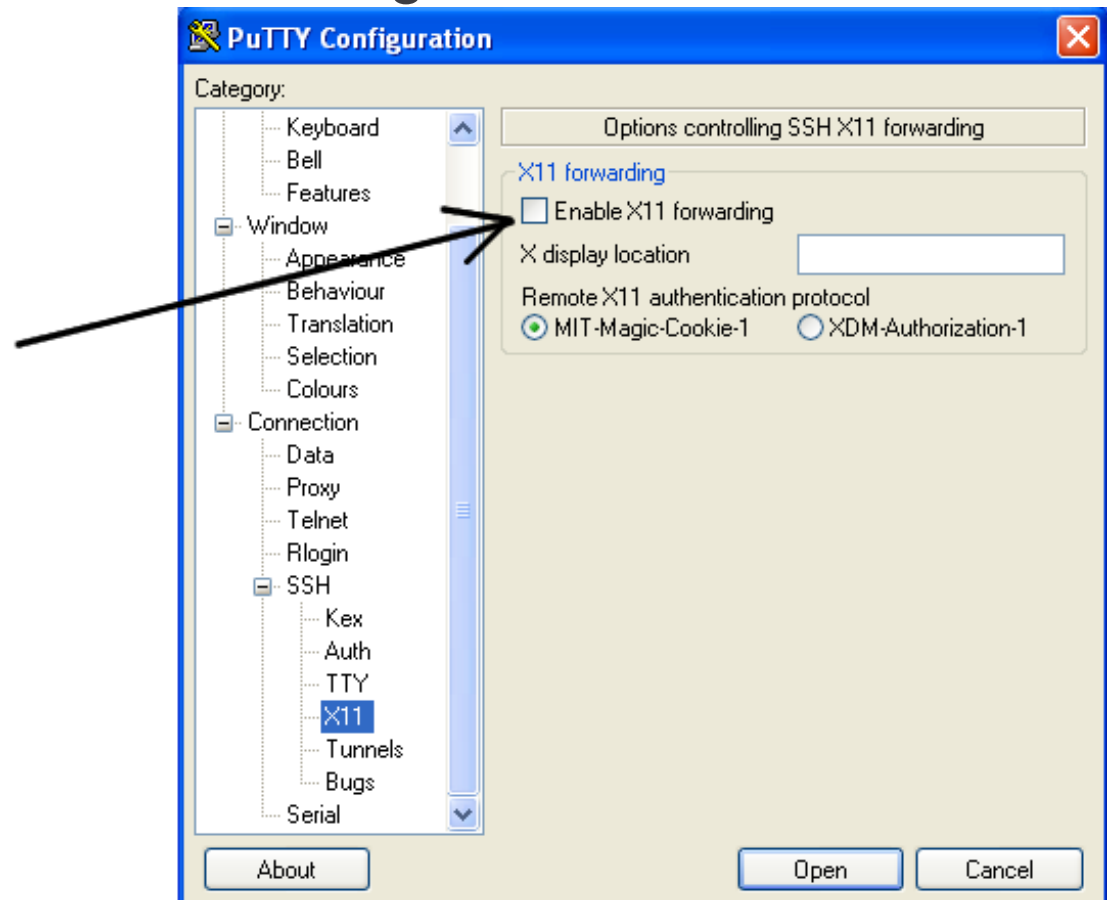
PuTTY Configuration

Category:

Keyboard
Bell
Features
Window
Appearance
Behaviour
Translation
Selection
Colours
Connection
Data
Proxy
Telnet
Rlogin
SSH
Kex
Auth
TTY
X11
Tunnels
Bugs
Serial

Options controlling SSH X11 forwarding

X11 forwarding

Enable X11 forwarding

X display location

Remote X11 authentication protocol

MIT-Magic-Cookie-1

XDM-Authorization-1

About

Open

Cancel